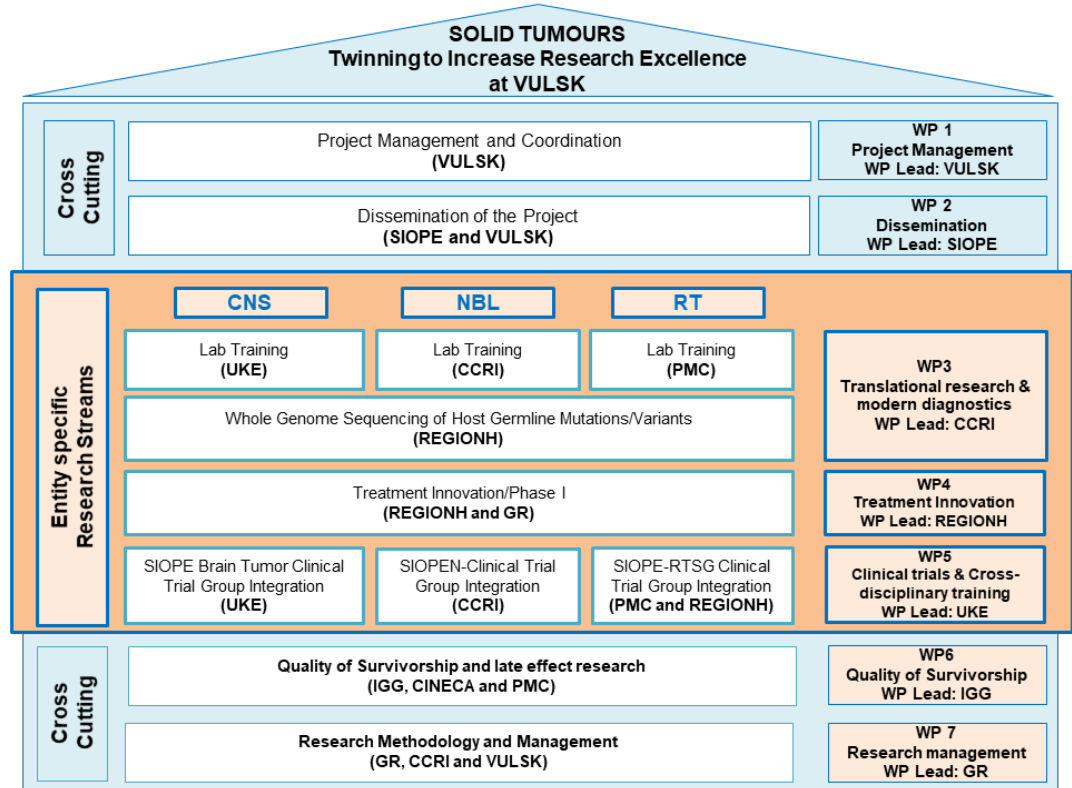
SOLID TUMOURS
Twinning to Increase Research Excellence at VULSK

Cross Cutting

Project Management and Coordination
(VULSK)

WP 1
Project Management
WP Lead: VULSK

Dissemination of the Project
(SIOPE and VULSK)

WP 2
Dissemination
WP Lead: SIOPE

Entity specific Research Streams

CNS

NBL

RT

Lab Training
(UKE)

Lab Training
(CCRI)

Lab Training
(PMC)

WP3
Translational research & modern diagnostics
WP Lead: CCRI

Whole Genome Sequencing of Host Germline Mutations/Variants
(REGIONH)

Treatment Innovation/Phase I
(REGIONH and GR)

WP4
Treatment Innovation
WP Lead: REGIONH

SIOPE Brain Tumor Clinical Trial Group Integration
(UKE)

SIOPEN-Clinical Trial Group Integration
(CCRI)

SIOPE-RTSG Clinical Trial Group Integration
(PMC and REGIONH)

WP5
Clinical trials & Cross-disciplinary training
WP Lead: UKE

Cross Cutting

Quality of Survivorship and late effect research
(IGG, CINECA and PMC)

WP6
Quality of Survivorship
WP Lead: IGG

Research Methodology and Management
(GR, CCRI and VULSK)

WP 7
Research management
WP Lead: GR